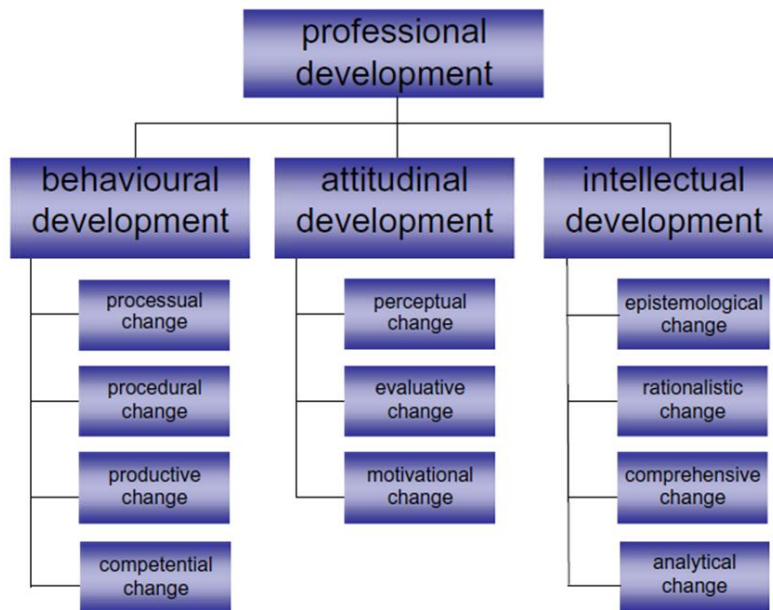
professional development

behavioural development

processual change

procedural change

productive change

competential change

attitudinal development

perceptual change

evaluative change

motivational change

intellectual development

epistemological change

rationalistic change

comprehensive change

analytical change